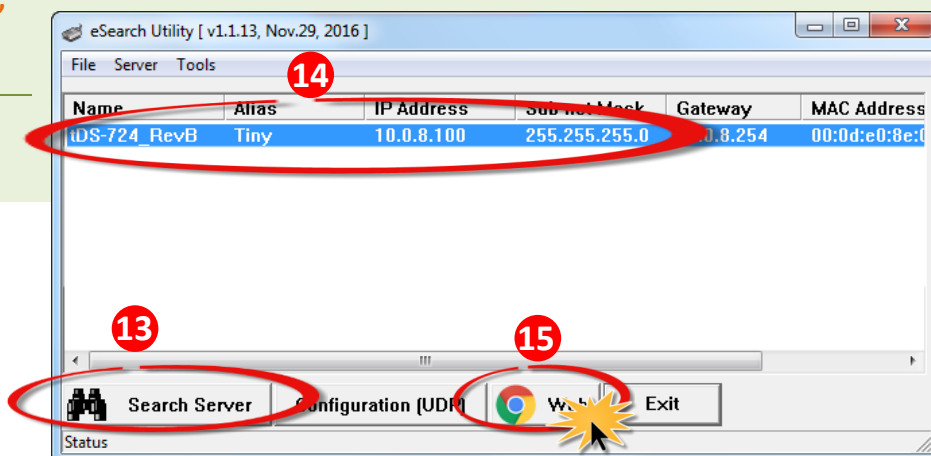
eSearch Utility [ v1.1.13, Nov.29, 2016 ]

File Server Tools

14

| Name | Alias | IP Address | Sub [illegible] Mask | Gateway | MAC Address |
|---|---|---|---|---|---|
| tDS-724_RevB | Tiny | 10.0.8.100 | 255.255.255.0 | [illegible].0.8.254 | 00:0d:e0:8e:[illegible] |

13

15

Search Server

Configuration (UDP)

Web

Exit

Status